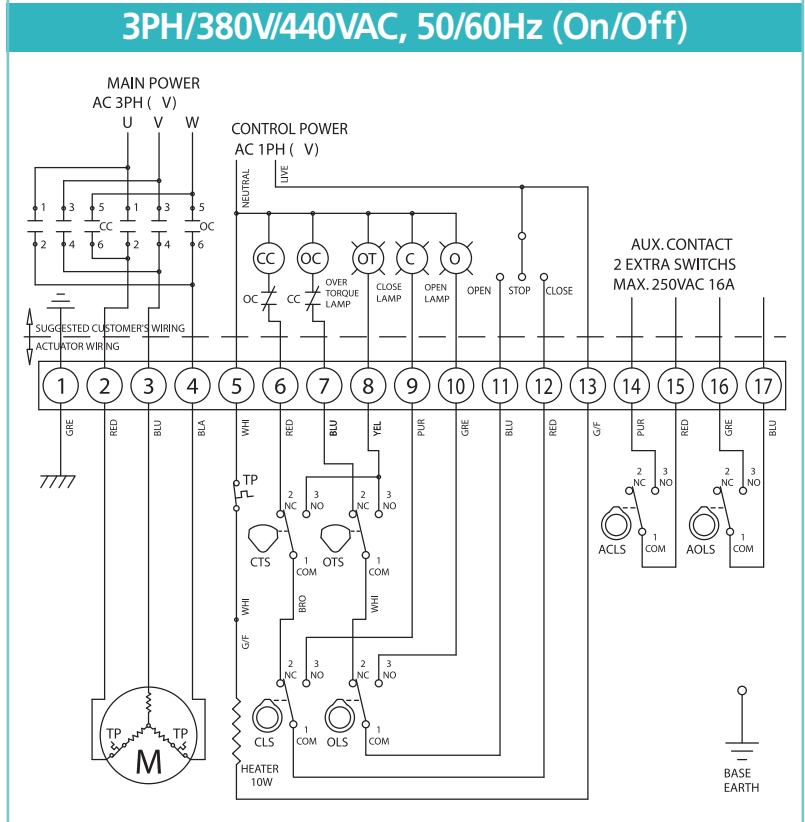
3PH/380V/440VAC, 50/60Hz (On/Off)

MAIN POWER
AC 3PH ( V)
U V W

CONTROL POWER
AC 1PH ( V)

NEUTRAL LIVE

1 3 5 1 3 5
CC OC
2 4 6 2 4 6

CC OC OT C O

OC CC OVER TORQUE LAMP CLOSE LAMP OPEN LAMP OPEN STOP CLOSE

AUX. CONTACT
2 EXTRA SWITCHS
MAX. 250VAC 16A

SUGGESTED CUSTOMER'S WIRING
ACTUATOR WIRING

| 1 | 2 | 3 | 4 | 5 | 6 | 7 | 8 | 9 | 10 | 11 | 12 | 13 | 14 | 15 | 16 | 17 |
|---|---|---|---|---|---|---|---|---|---|---|---|---|---|---|---|---|
| GRE | RED | BLU | BLA | WHI | RED | BLU | YEL | PUR | GRE | BLU | RED | G/F | PUR | RED | GRE | BLU |

TP

2 NC 3 NO
1 COM
CTS

2 NC 3 NO
1 COM
OTS

2 NC 3 NO
1 COM
ACLS

2 NC 3 NO
1 COM
AOLS

WHI BRO WHI
G/F

2 NC 3 NO
1 COM
CLS

2 NC 3 NO
1 COM
OLS

TP TP
M

HEATER
10W

BASE
EARTH